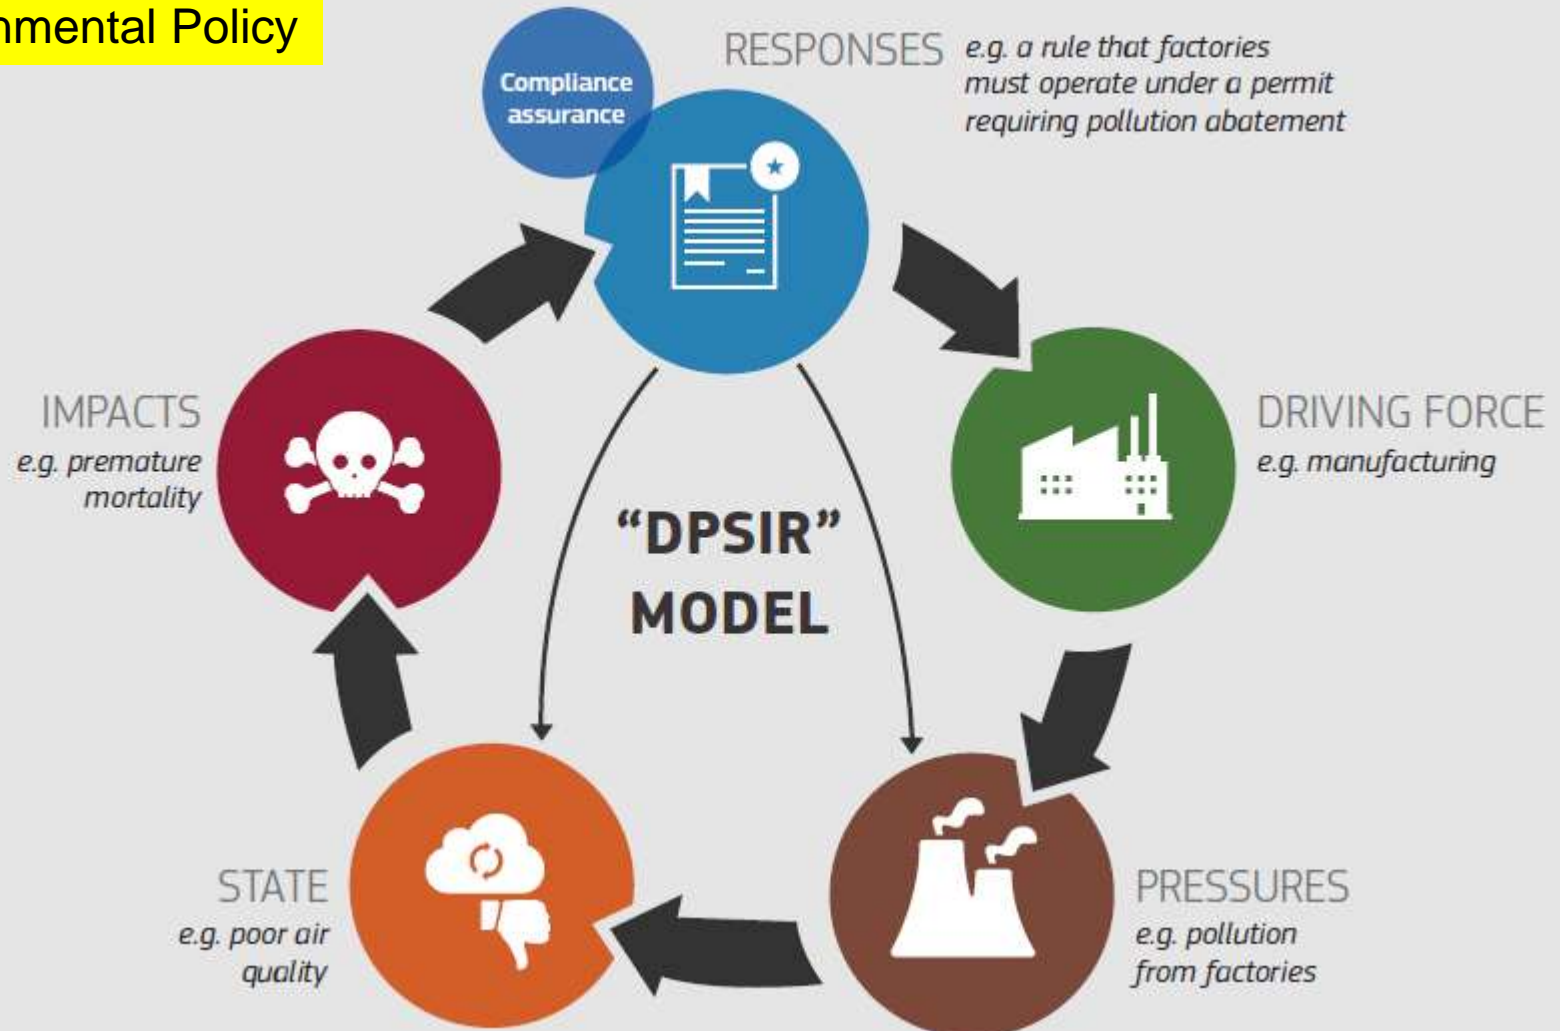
nmental Policy

Compliance assurance

RESPONSES e.g. a rule that factories must operate under a permit requiring pollution abatement

DRIVING FORCE e.g. manufacturing

PRESSURES e.g. pollution from factories

STATE e.g. poor air quality

IMPACTS e.g. premature mortality

"DPSIR" MODEL